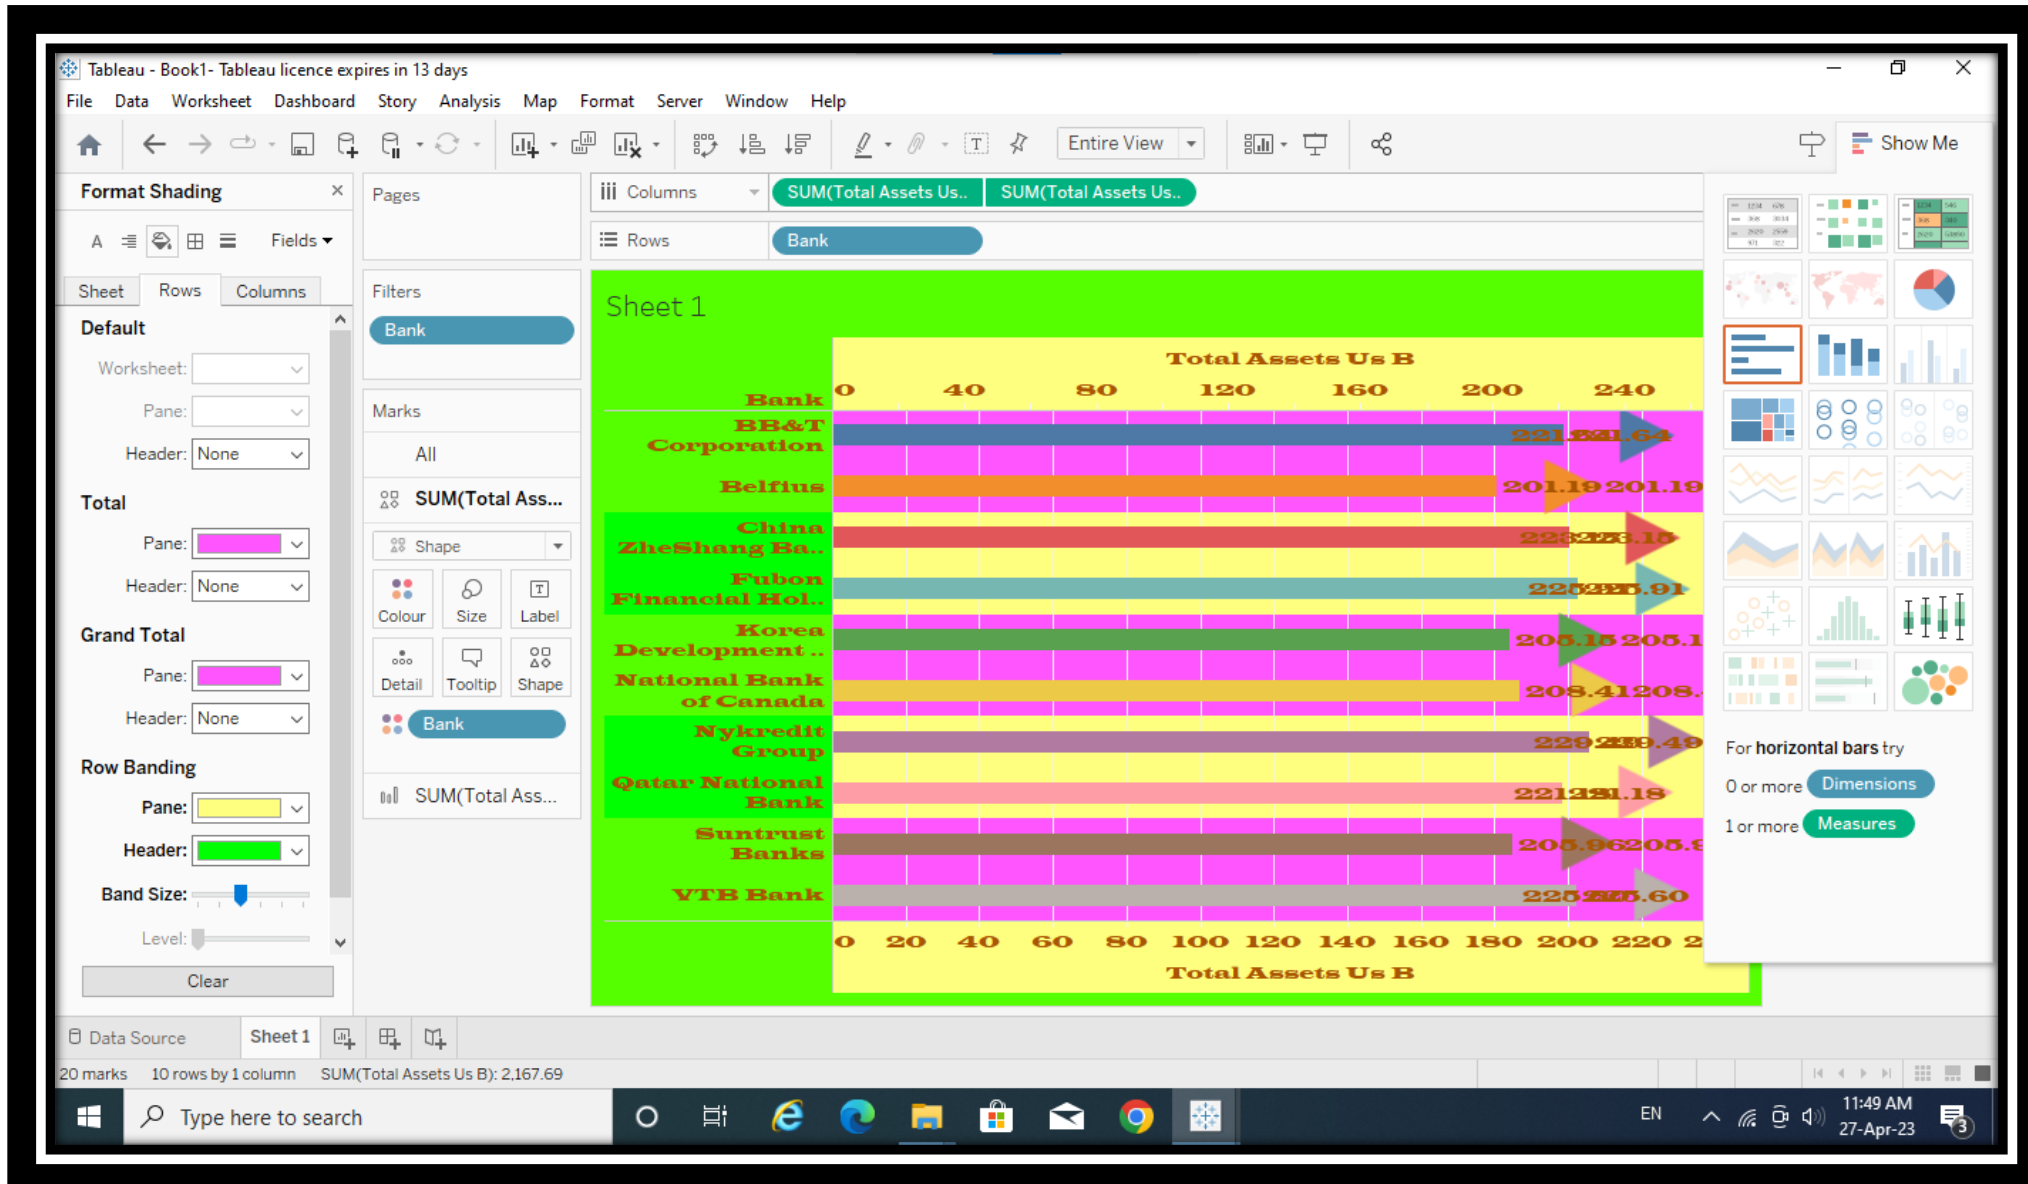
Tableau - Book1- Tableau licence expires in 13 days

File Data Worksheet Dashboard Story Analysis Map Format Server Window Help

Entire View

Show Me

Format Shading ×

A Fields

Sheet Rows Columns

Default

Worksheet:

Pane:

Header: None

Total

Pane:

Header: None

Grand Total

Pane:

Header: None

Row Banding

Pane:

Header:

Band Size:

Level:

Clear

Pages

Filters

Bank

Marks

All

SUM(Total Ass...

Shape

Colour Size Label

Detail Tooltip Shape

Bank

SUM(Total Ass...

Columns SUM(Total Assets Us.. SUM(Total Assets Us..

Rows Bank

Sheet 1

Total Assets Us B

Bank 0 40 80 120 160 200 240

BB&T Corporation 221.64

Belfius 201.19 201.19

China ZheShang Ba.. 223.15

Fubon Financial Hol.. 225.91

Korea Development .. 205.15 205.1

National Bank of Canada 208.41 208.

Nykredit Group 229.49

Qatar National Bank 221.18

Suntrust Banks 205.96 205.9

VTB Bank 225.60

0 20 40 60 80 100 120 140 160 180 200 220 2

Total Assets Us B

For horizontal bars try

0 or more Dimensions

1 or more Measures

Data Source Sheet 1

20 marks 10 rows by 1 column SUM(Total Assets Us B): 2,167.69

Type here to search

EN 11:49 AM 27-Apr-23 3